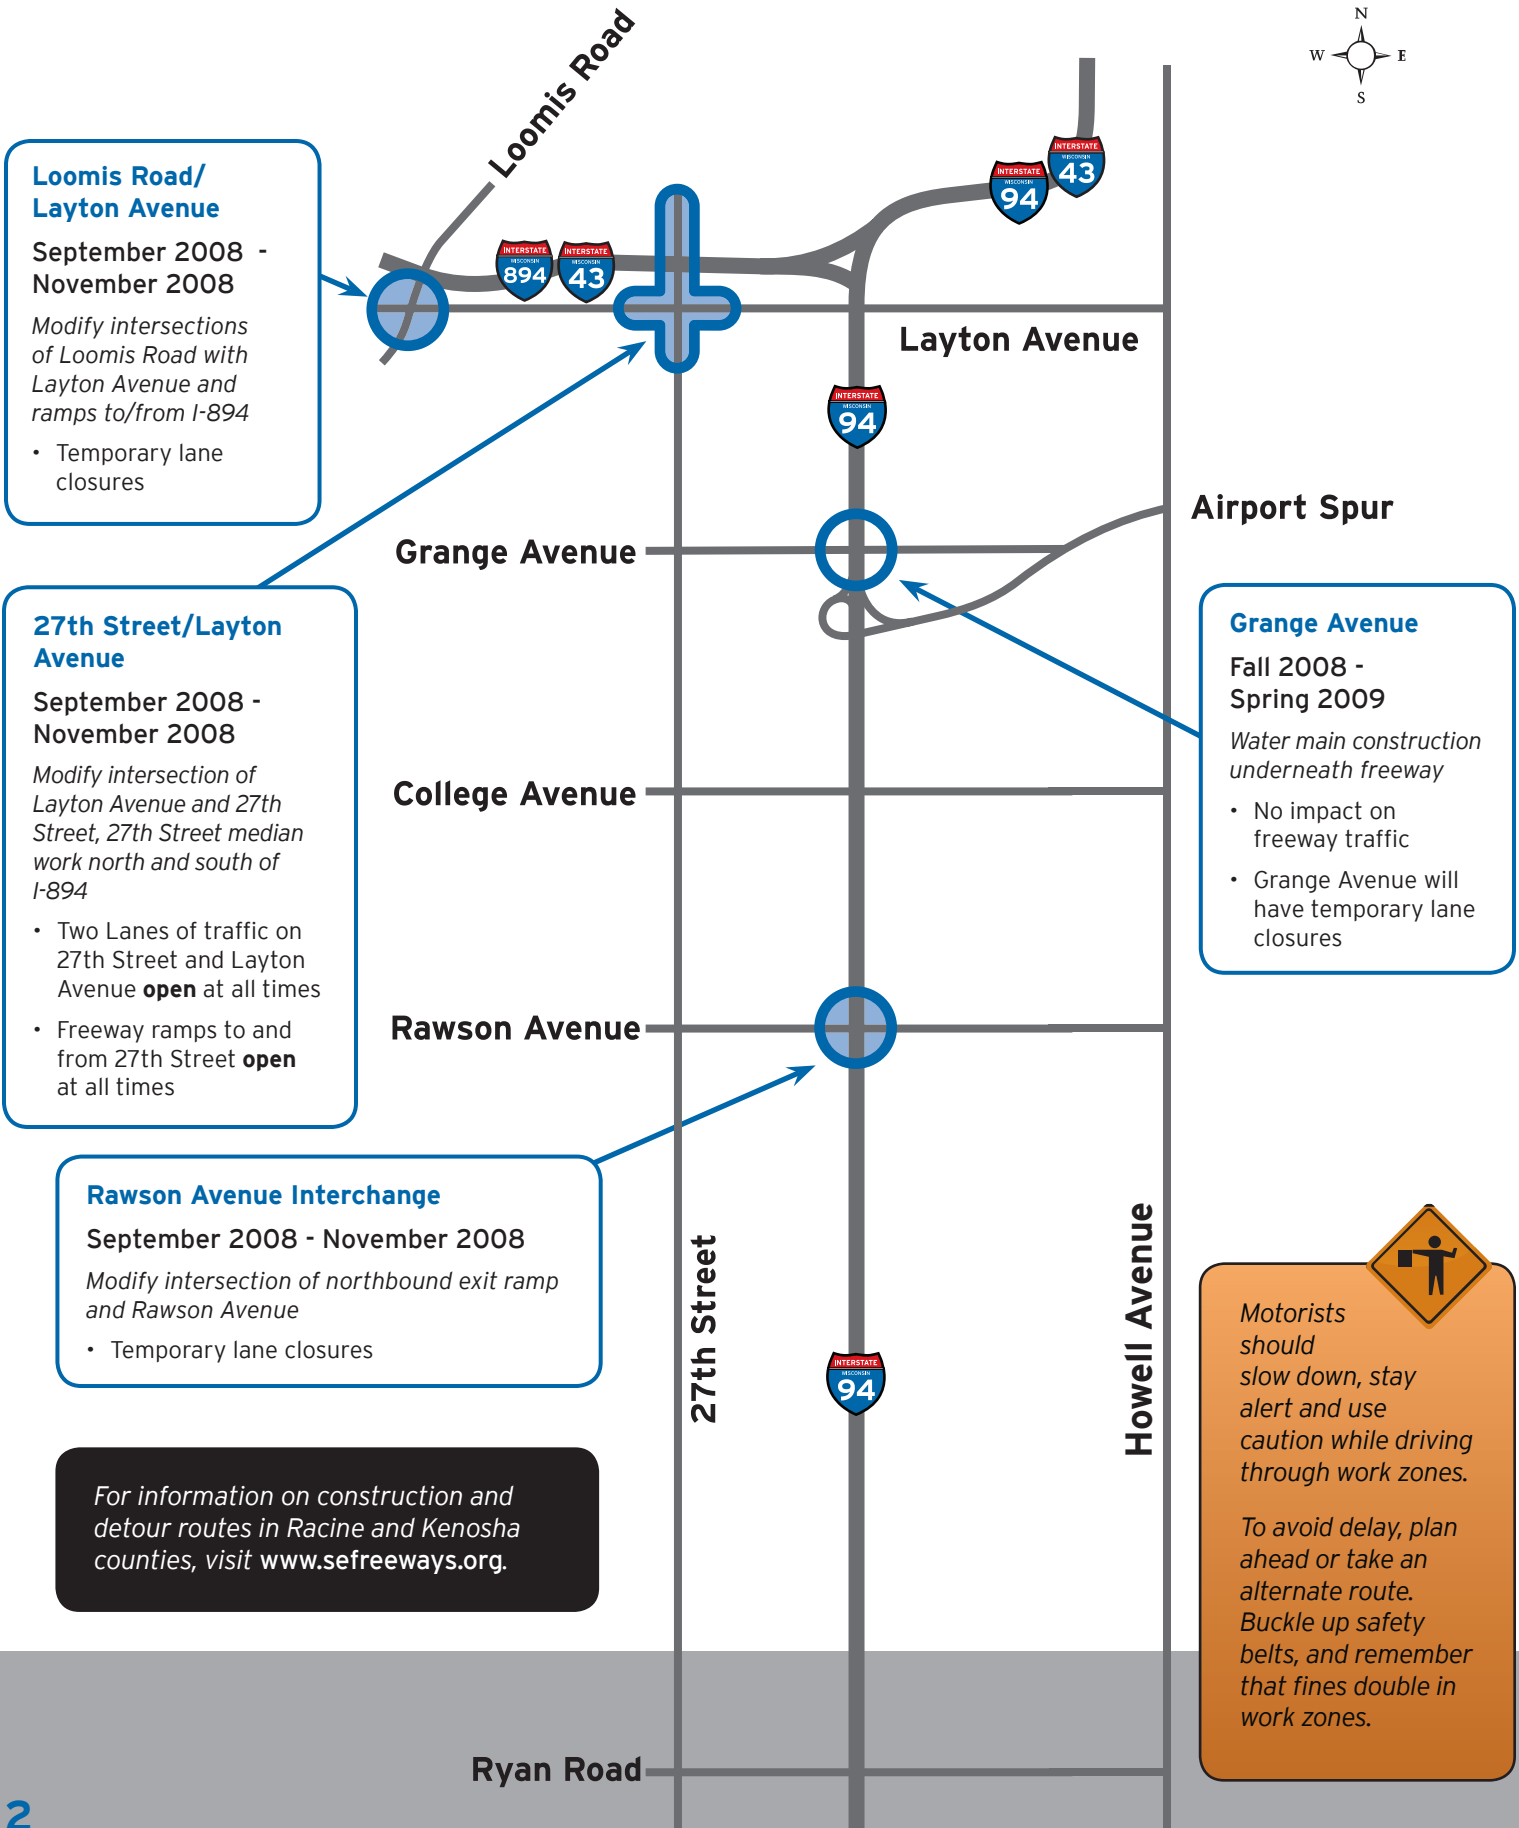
Loomis Road

N
W E
S

Loomis Road/ Layton Avenue

September 2008 - November 2008

Modify intersections of Loomis Road with Layton Avenue and ramps to/from I-894

• Temporary lane closures

INTERSTATE WISCONSIN 894

INTERSTATE WISCONSIN 43

INTERSTATE WISCONSIN 94

INTERSTATE WISCONSIN 43

Layton Avenue

INTERSTATE WISCONSIN 94

Airport Spur

Grange Avenue

27th Street/Layton Avenue

September 2008 - November 2008

Modify intersection of Layton Avenue and 27th Street, 27th Street median work north and south of I-894

• Two Lanes of traffic on 27th Street and Layton Avenue **open** at all times

• Freeway ramps to and from 27th Street **open** at all times

Grange Avenue

Fall 2008 - Spring 2009

Water main construction underneath freeway

• No impact on freeway traffic

• Grange Avenue will have temporary lane closures

College Avenue

Rawson Avenue

Rawson Avenue Interchange

September 2008 - November 2008

Modify intersection of northbound exit ramp and Rawson Avenue

• Temporary lane closures

27th Street

INTERSTATE WISCONSIN 94

Howell Avenue

Motorists should slow down, stay alert and use caution while driving through work zones.

To avoid delay, plan ahead or take an alternate route. Buckle up safety belts, and remember that fines double in work zones.

For information on construction and detour routes in Racine and Kenosha counties, visit www.sefreeways.org.

Ryan Road

2